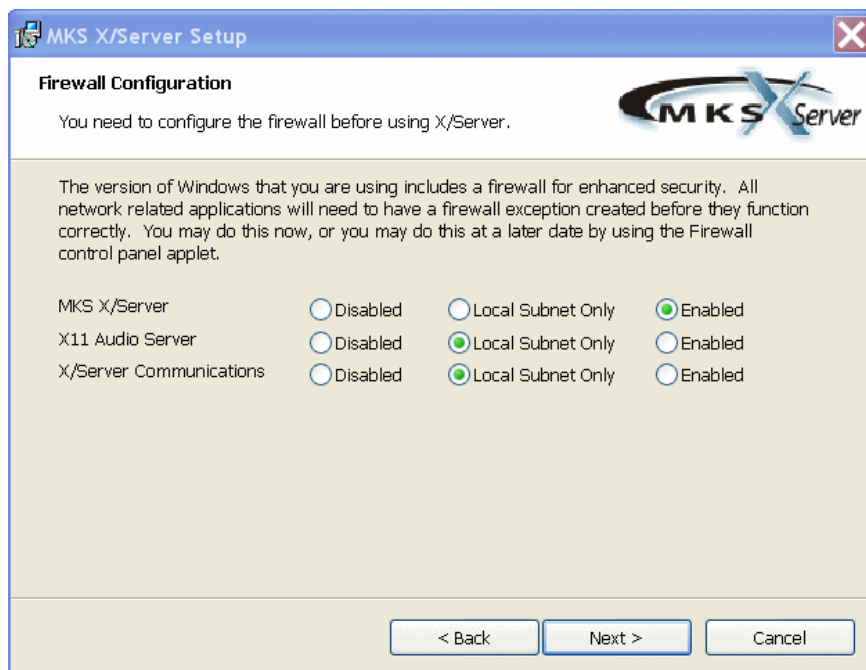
MKS X/Server Setup

Firewall Configuration

You need to configure the firewall before using X/Server.

MKS X Server

The version of Windows that you are using includes a firewall for enhanced security. All network related applications will need to have a firewall exception created before they function correctly. You may do this now, or you may do this at a later date by using the Firewall control panel applet.

| | | | |
|---|---|---|---|
| MKS X/Server | Disabled | Local Subnet Only | Enabled |
| X11 Audio Server | Disabled | Local Subnet Only | Enabled |
| X/Server Communications | Disabled | Local Subnet Only | Enabled |

< Back Next > Cancel